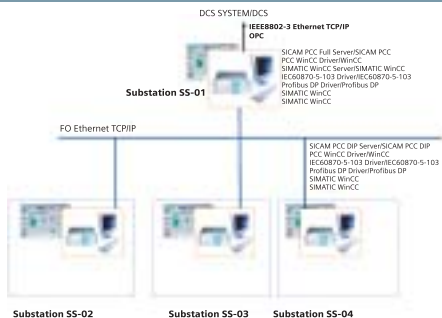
DCS SYSTEM/DCS

IEEE8802-3 Ethernet TCP/IP
OPC

SICAM PCC Full Server/SICAM PCC
PCC WinCC Driver/WinCC
SIMATIC WinCC Server/SIMATIC WinCC
IEC60870-5-103 Driver/IEC60870-5-103
Profibus DP Driver/Profibus DP
SIMATIC WinCC
SIMATIC WinCC

Substation SS-01

FO Ethernet TCP/IP

SICAM PCC DIP Server/SICAM PCC DIP
PCC WinCC Driver/WinCC
IEC60870-5-103 Driver/IEC60870-5-103
Profibus DP Driver/Profibus DP
SIMATIC WinCC
SIMATIC WinCC

Substation SS-02

Substation SS-03

Substation SS-04